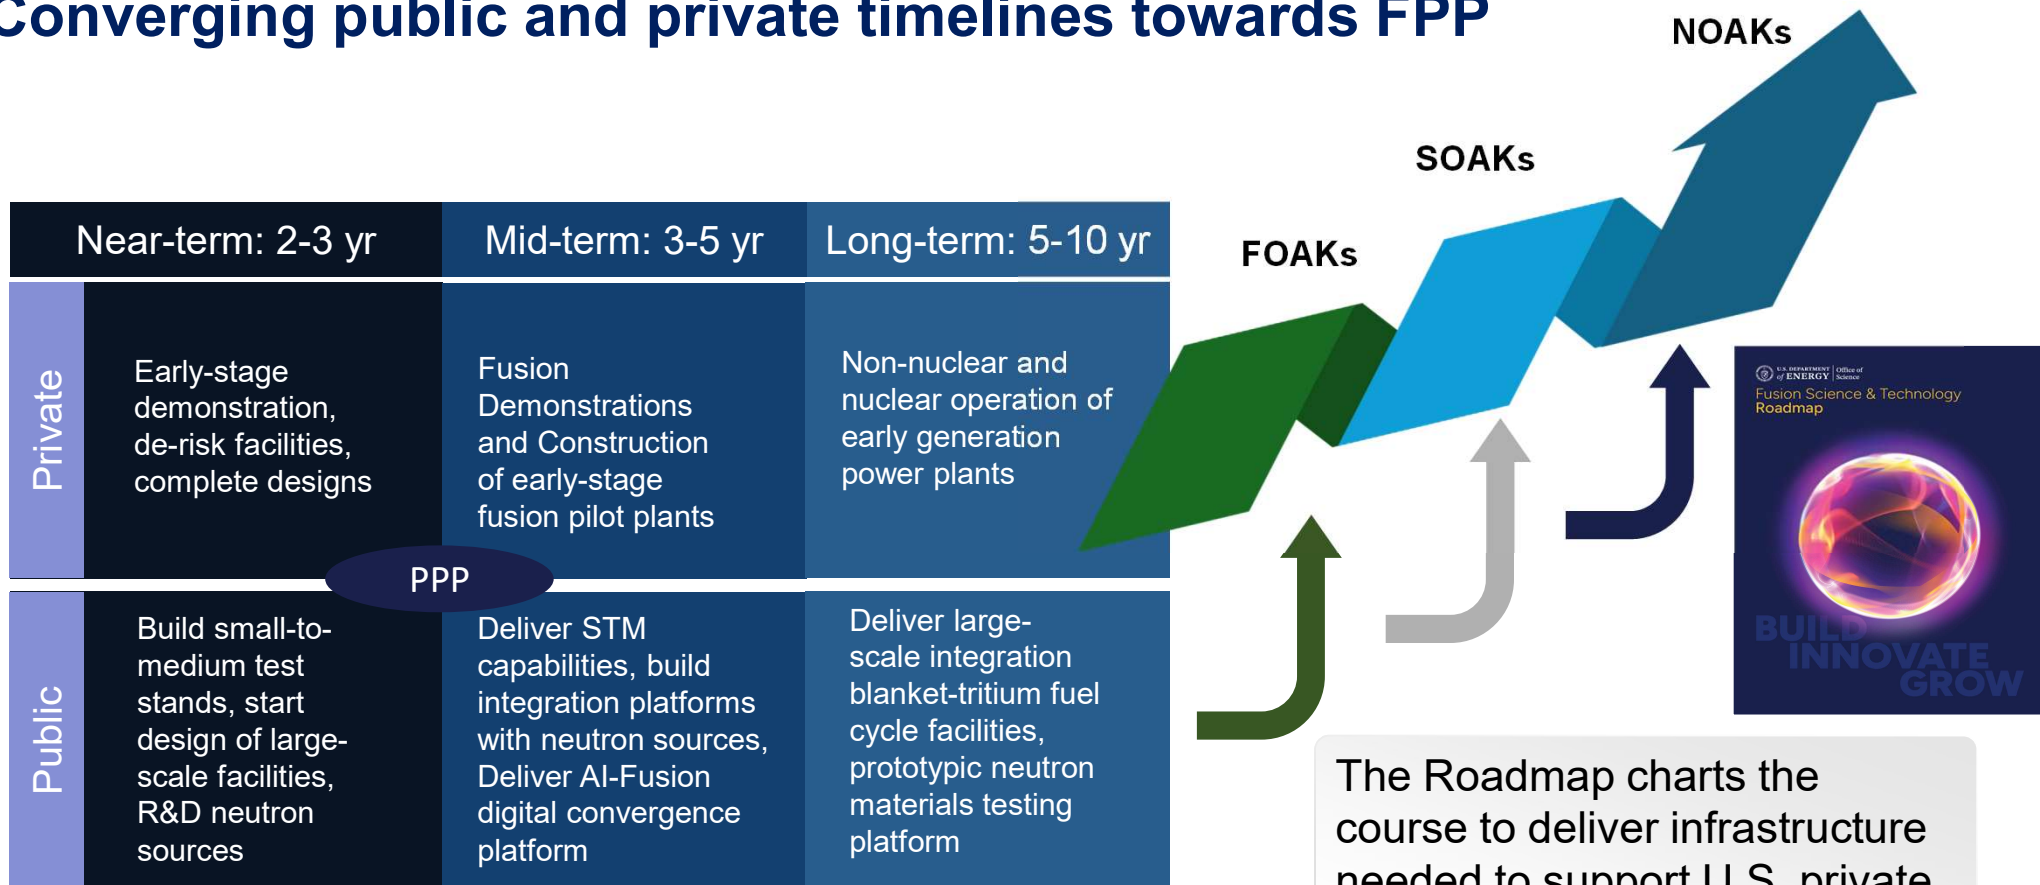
Converging public and private timelines towards FPP

NOAKs

SOAKs

FOAKs

| | Near-term: 2-3 yr | Mid-term: 3-5 yr | Long-term: 5-10 yr |
|---|---|---|---|
| Private | Early-stage demonstration, de-risk facilities, complete designs | Fusion Demonstrations and Construction of early-stage fusion pilot plants | Non-nuclear and nuclear operation of early generation power plants |
| Public | Build small-to-medium test stands, start design of large-scale facilities, R&D neutron sources | Deliver STM capabilities, build integration platforms with neutron sources, Deliver AI-Fusion digital convergence platform | Deliver large-scale integration blanket-tritium fuel cycle facilities, prototypic neutron materials testing platform |

PPP

U.S. DEPARTMENT of ENERGY | Office of Science
Fusion Science & Technology Roadmap
BUILD
INNOVATE
GROW

The Roadmap charts the course to deliver infrastructure needed to support U.S. private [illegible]